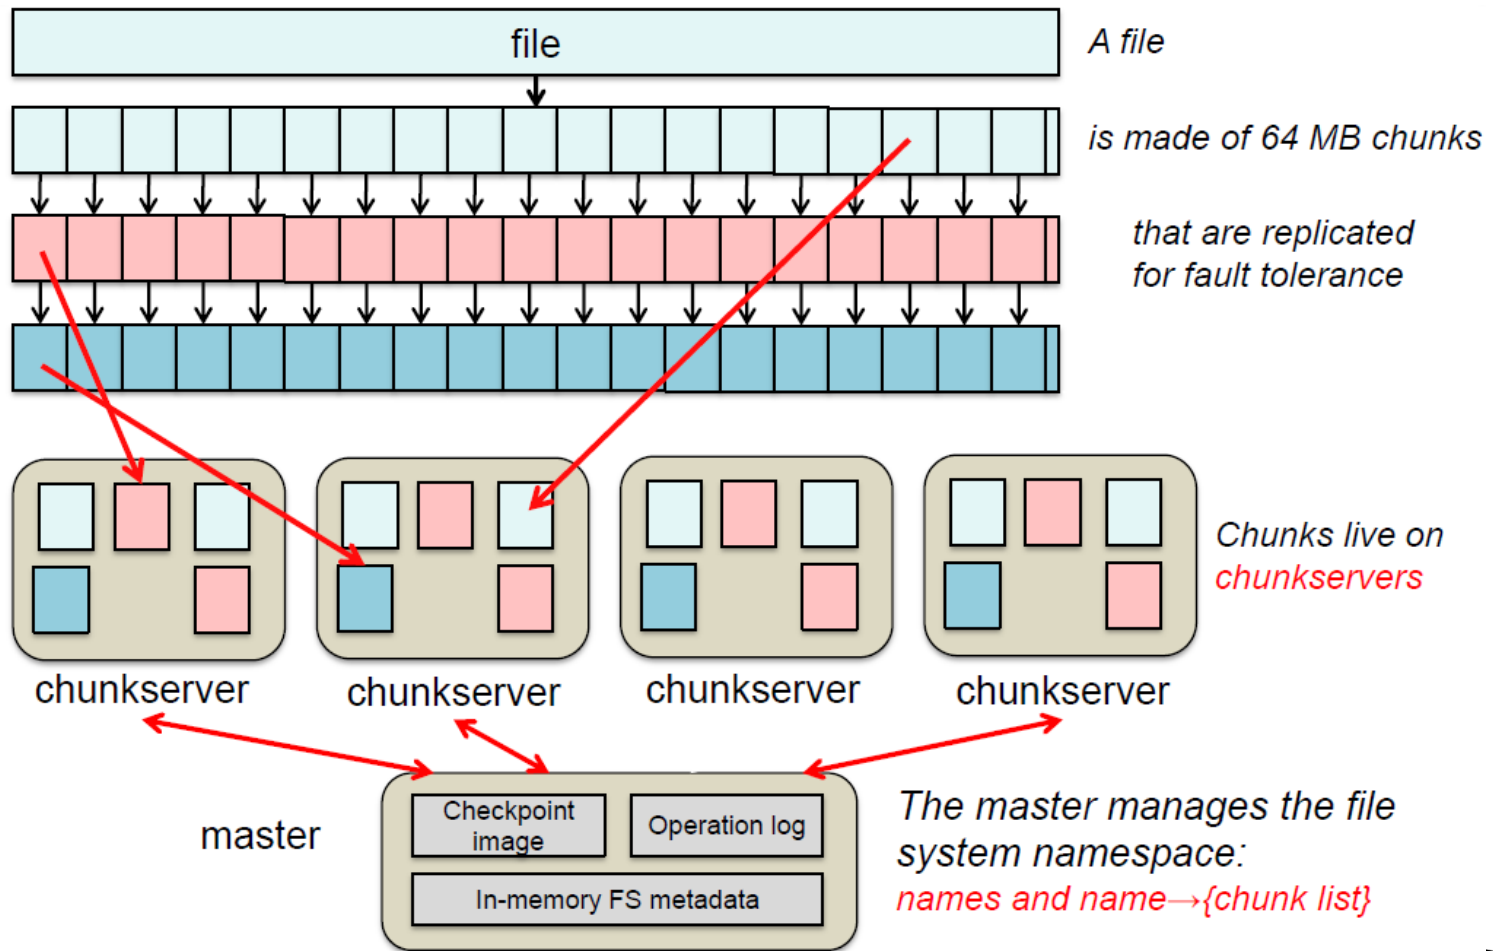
file

A file

is made of 64 MB chunks

that are replicated for fault tolerance

chunkserver

chunkserver

chunkserver

chunkserver

Chunks live on chunkservers

master

Checkpoint image

Operation log

In-memory FS metadata

The master manages the file system namespace:

names and name→{chunk list}